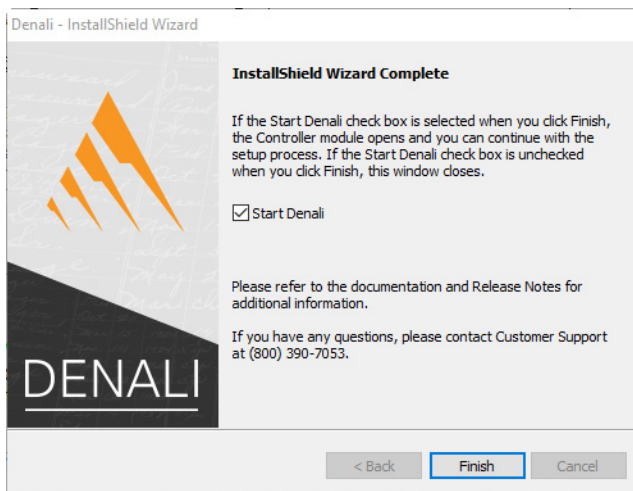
Denali - InstallShield Wizard

InstallShield Wizard Complete

If the Start Denali check box is selected when you click Finish, the Controller module opens and you can continue with the setup process. If the Start Denali check box is unchecked when you click Finish, this window closes.

Start Denali

Please refer to the documentation and Release Notes for additional information.

If you have any questions, please contact Customer Support at (800) 390-7053.

DENALI

< Back

Finish

Cancel